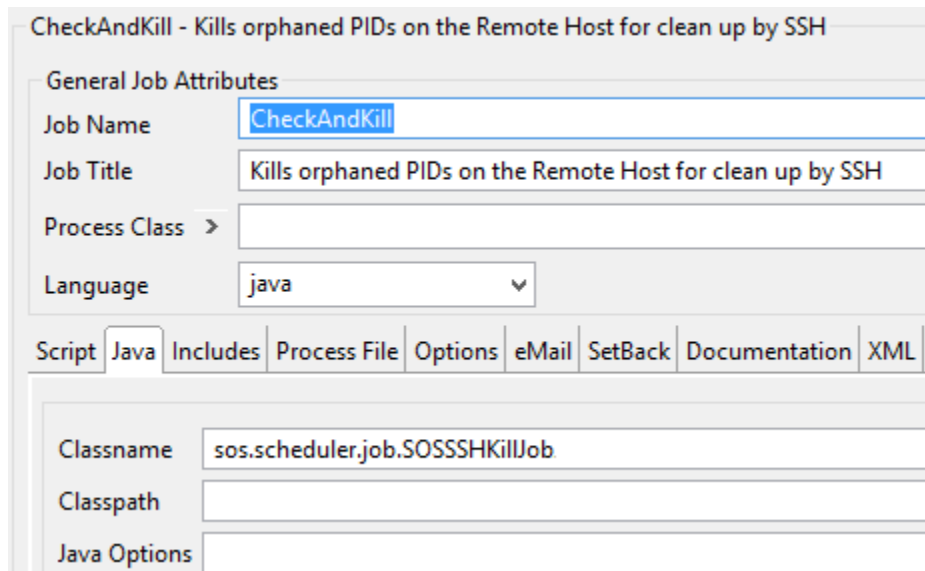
CheckAndKill - Kills orphaned PIDs on the Remote Host for clean up by SSH

General Job Attributes

Job Name CheckAndKill

Job Title Kills orphaned PIDs on the Remote Host for clean up by SSH

Process Class >

Language java

Script Java Includes Process File Options eMail SetBack Documentation XML

Classname sos.scheduler.job.SOSSSHKillJob

Classpath

Java Options